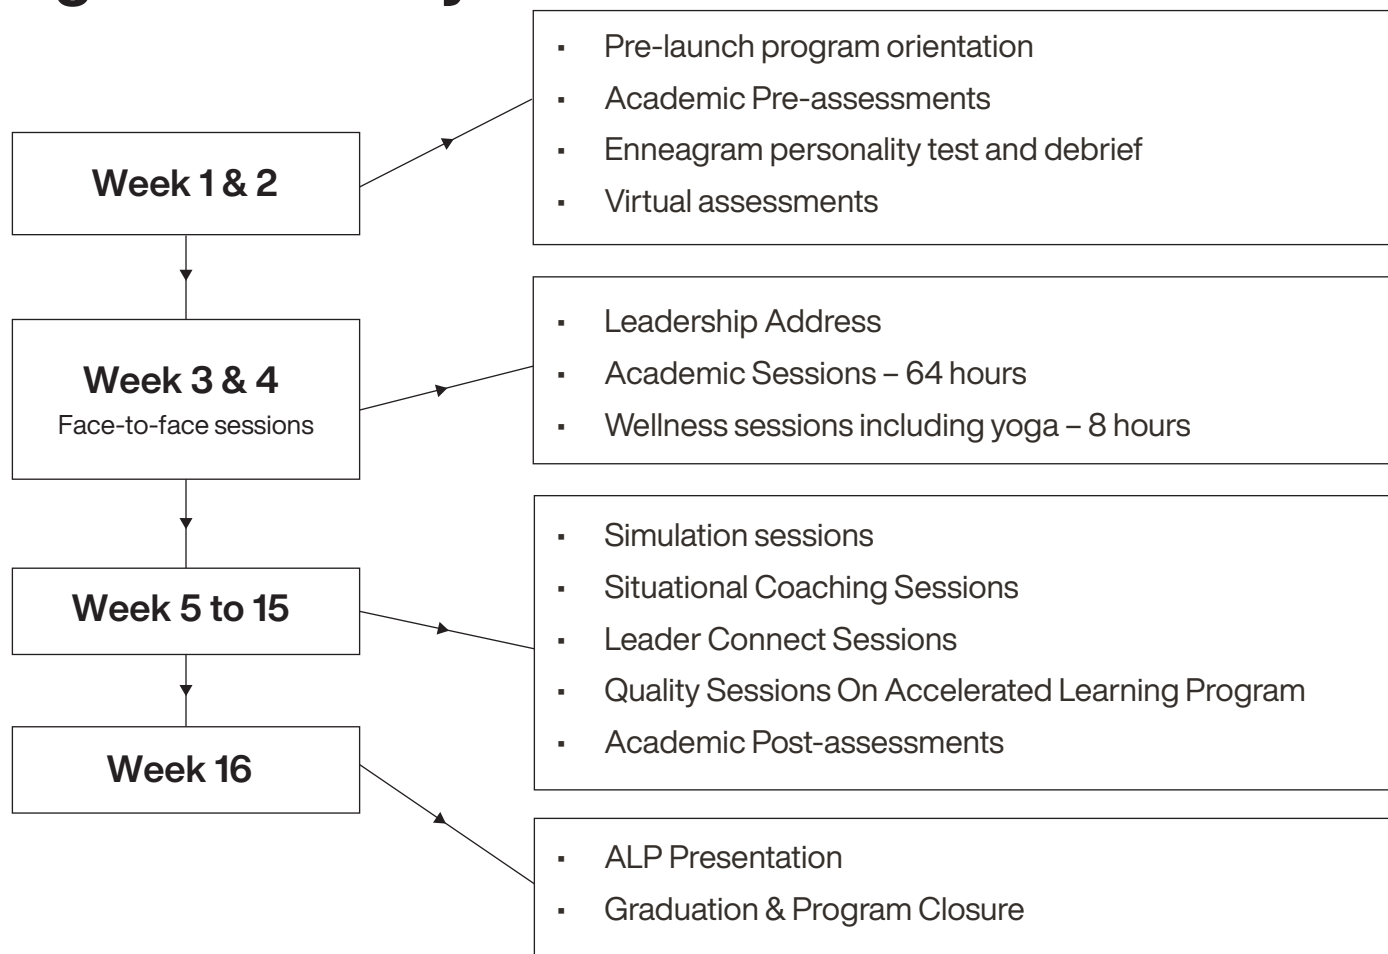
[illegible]

Week 1 & 2

- Pre-launch program orientation
- Academic Pre-assessments
- Enneagram personality test and debrief
- Virtual assessments

Week 3 & 4
Face-to-face sessions

- Leadership Address
- Academic Sessions – 64 hours
- Wellness sessions including yoga – 8 hours

Week 5 to 15

- Simulation sessions
- Situational Coaching Sessions
- Leader Connect Sessions
- Quality Sessions On Accelerated Learning Program
- Academic Post-assessments

Week 16

- ALP Presentation
- Graduation & Program Closure